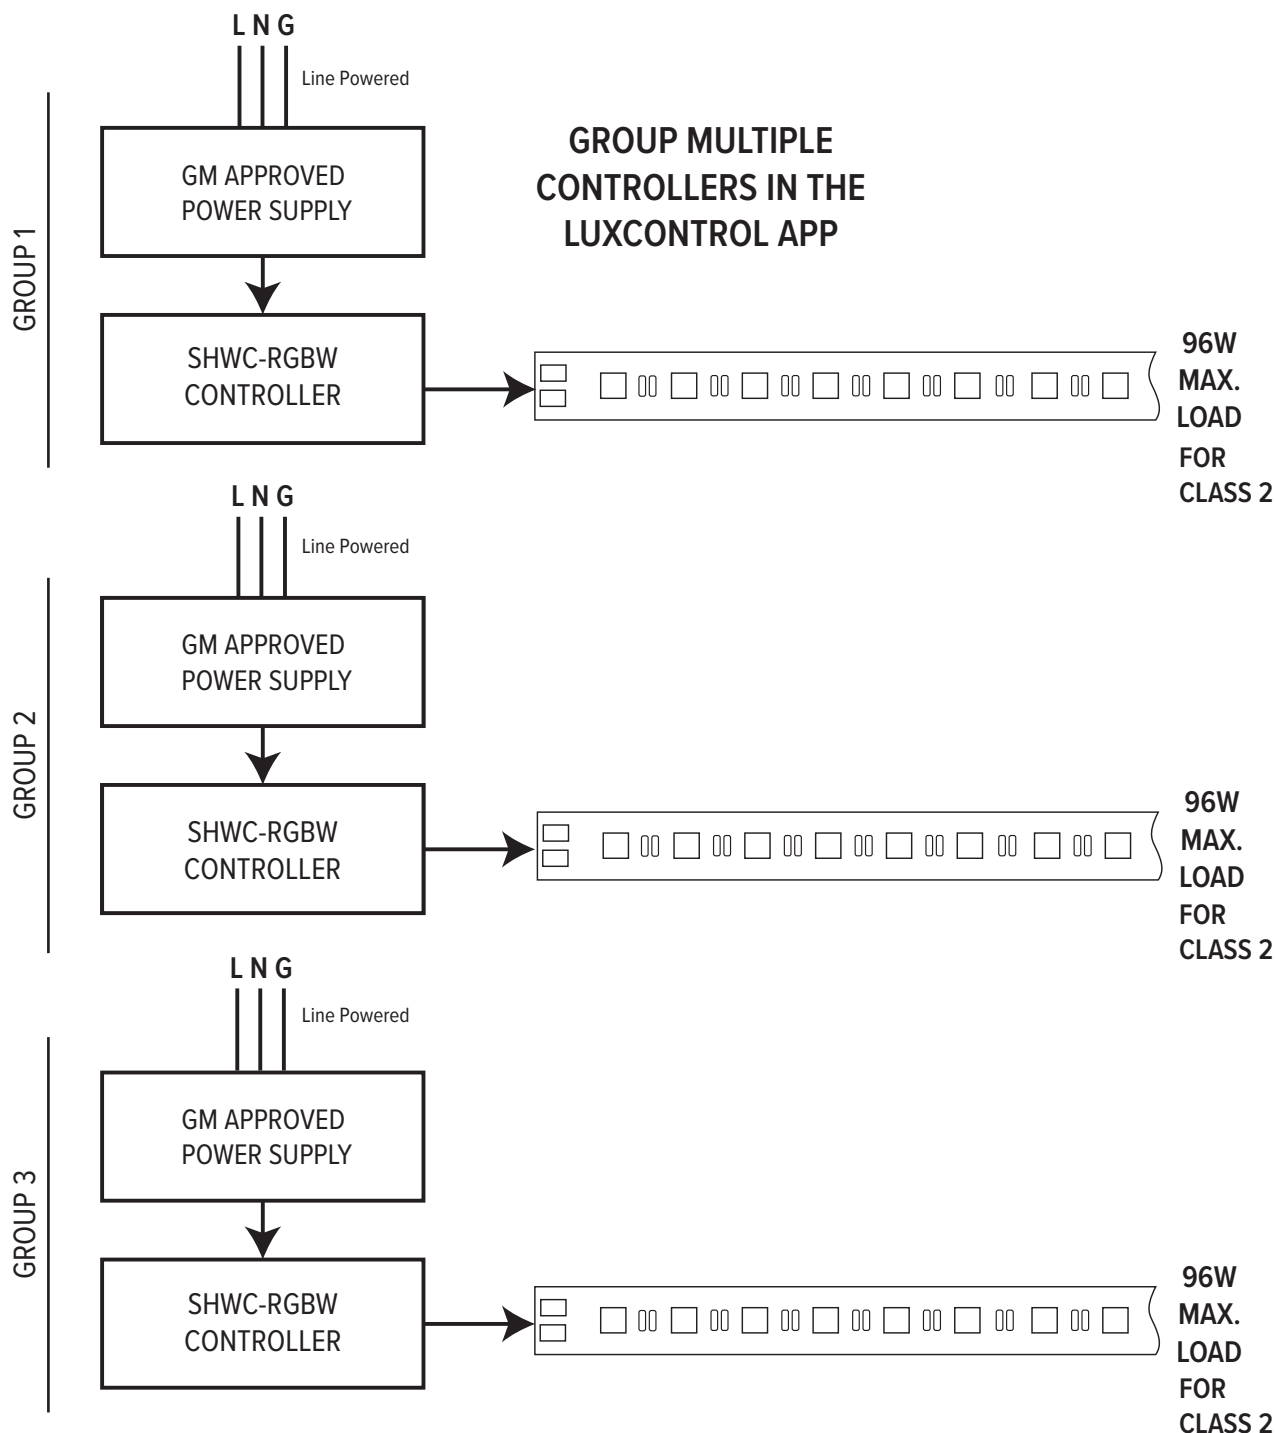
L N G

Line Powered

GROUP MULTIPLE CONTROLLERS IN THE LUXCONTROL APP

GROUP 1

GM APPROVED POWER SUPPLY

SHWC-RGBW CONTROLLER

96W MAX. LOAD FOR CLASS 2

L N G

Line Powered

GROUP 2

GM APPROVED POWER SUPPLY

SHWC-RGBW CONTROLLER

96W MAX. LOAD FOR CLASS 2

L N G

Line Powered

GROUP 3

GM APPROVED POWER SUPPLY

SHWC-RGBW CONTROLLER

96W MAX. LOAD FOR CLASS 2